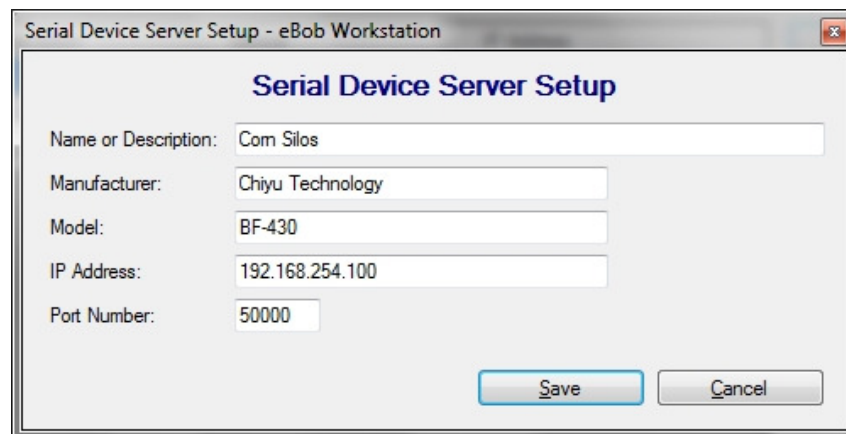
Serial Device Server Setup - eBob Workstation

Serial Device Server Setup

Name or Description: Corn Silos

Manufacturer: Chiyu Technology

Model: BF-430

IP Address: 192.168.254.100

Port Number: 50000

Save

Cancel